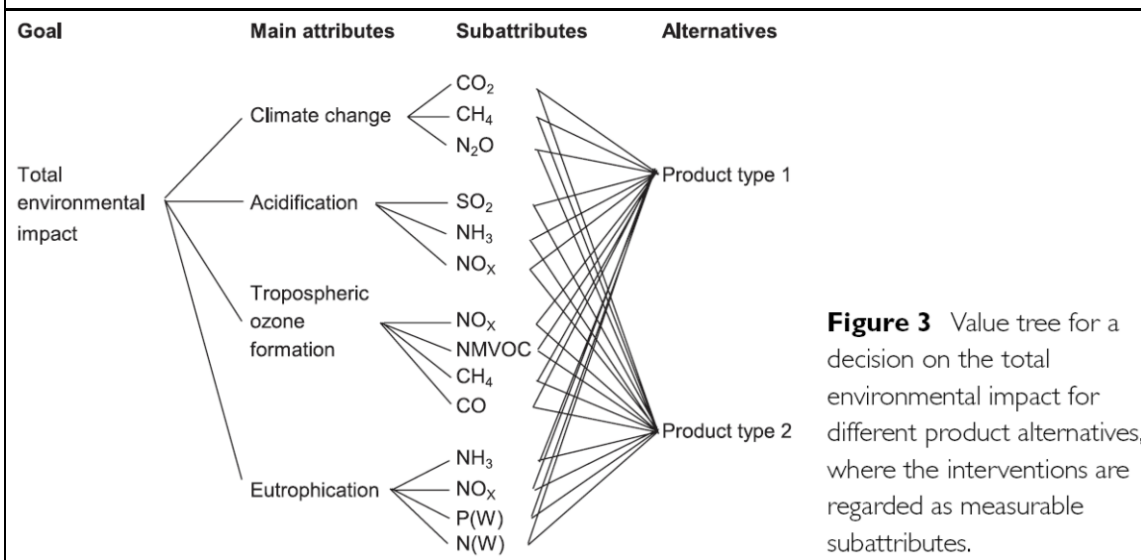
| Goal | Main attributes | Subattributes | Alternatives |
|---|---|---|---|
| Total environmental impact | Climate change | $CO_2$ | Product type 1 |
| | | $CH_4$ | |
| | | $N_2O$ | |
| | Acidification | $SO_2$ | |
| | | $NH_3$ | |
| | | $NO_X$ | |
| | Tropospheric ozone formation | $NO_X$ | Product type 2 |
| | | NMVOC | |
| | | $CH_4$ | |
| | | CO | |
| | Eutrophication | $NH_3$ | |
| | | $NO_X$ | |
| | | P(W) | |
| | | N(W) | |

**Figure 3** Value tree for a decision on the total environmental impact for different product alternatives, where the interventions are regarded as measurable subattributes.